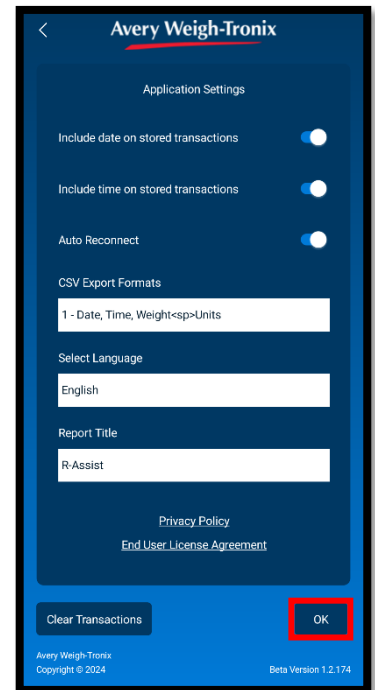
<

Avery Weigh-Tronix

Application Settings

Include date on stored transactions

Include time on stored transactions

Auto Reconnect

CSV Export Formats

1 - Date, Time, Weight<sp>Units

Select Language

English

Report Title

R-Assist

Privacy Policy

End User License Agreement

Clear Transactions

OK

Avery Weigh-Tronix
Copyright © 2024

Beta Version 1.2.174